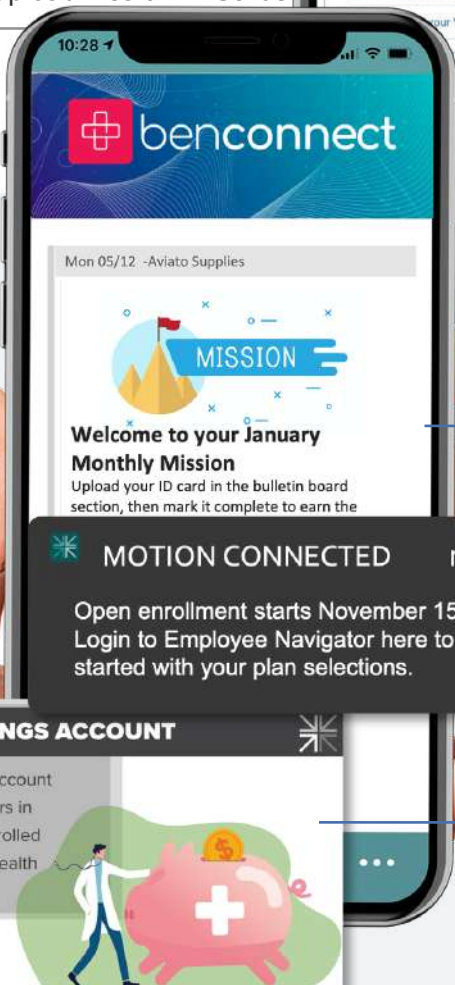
10:28

benconnect

Mon 05/12 -Aviato Supplies

MISSION

Welcome to your January Monthly Mission

Upload your ID card in the bulletin board section, then mark it complete to earn the

MOTION CONNECTED

Open enrollment starts November 15 Login to Employee Navigator here to started with your plan selections.

NGS ACCOUNT

ccount
rs in
olled
ealth

$

...